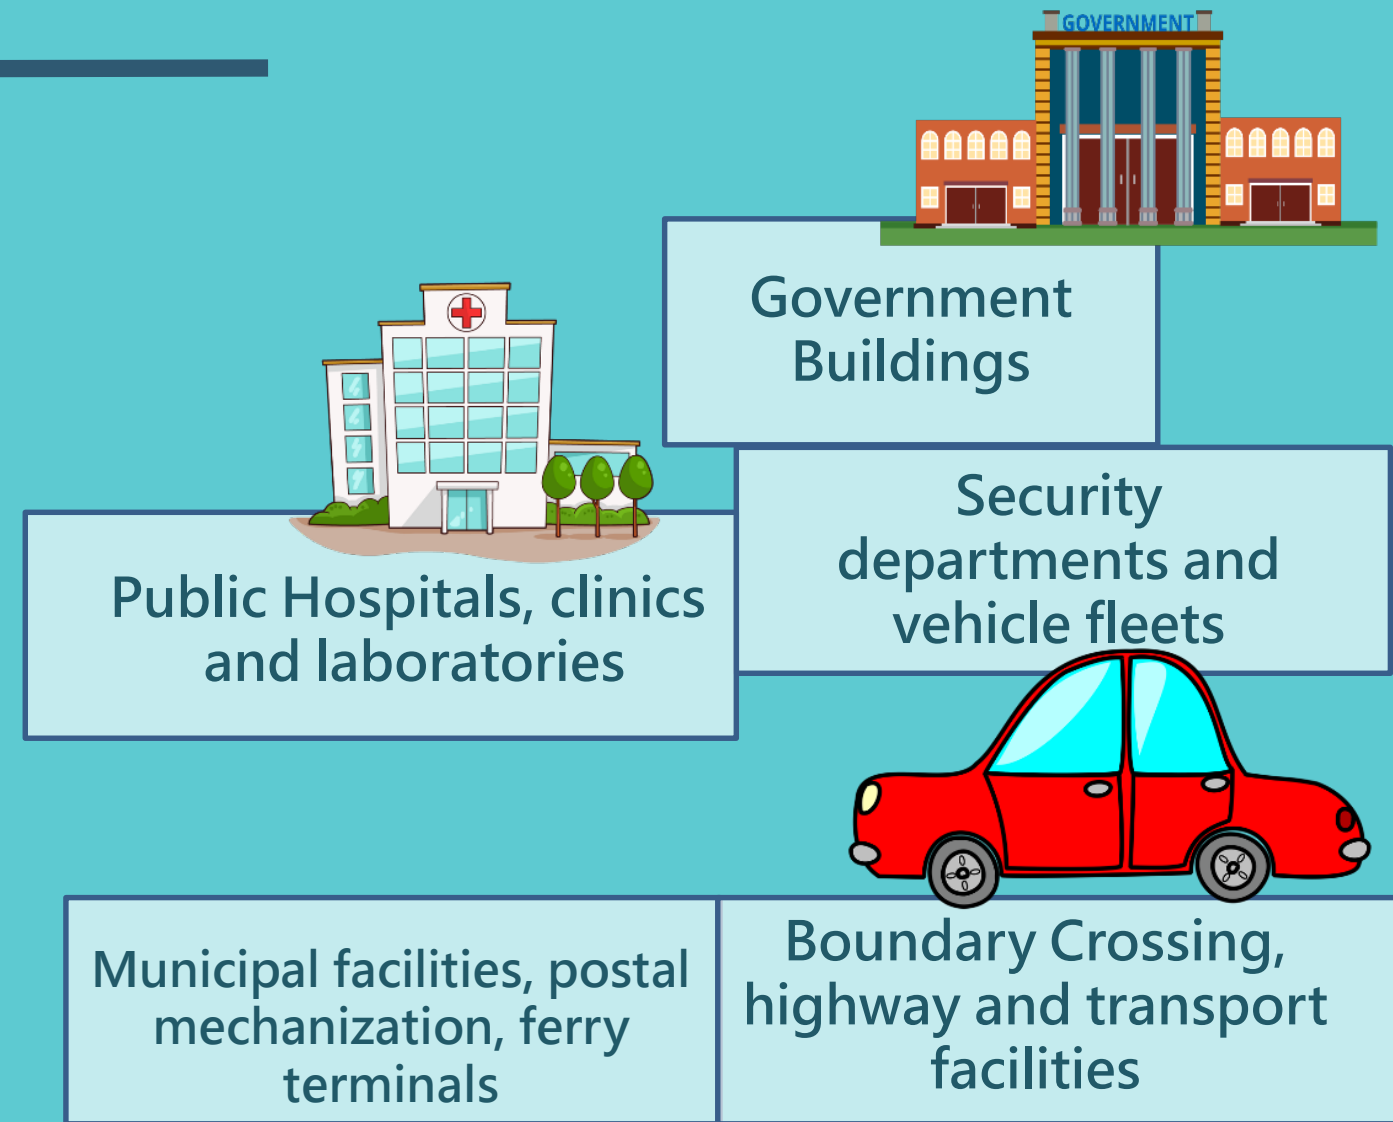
GOVERNMENT

Government Buildings

Public Hospitals, clinics and laboratories

Security departments and vehicle fleets

Municipal facilities, postal mechanization, ferry terminals

Boundary Crossing, highway and transport facilities